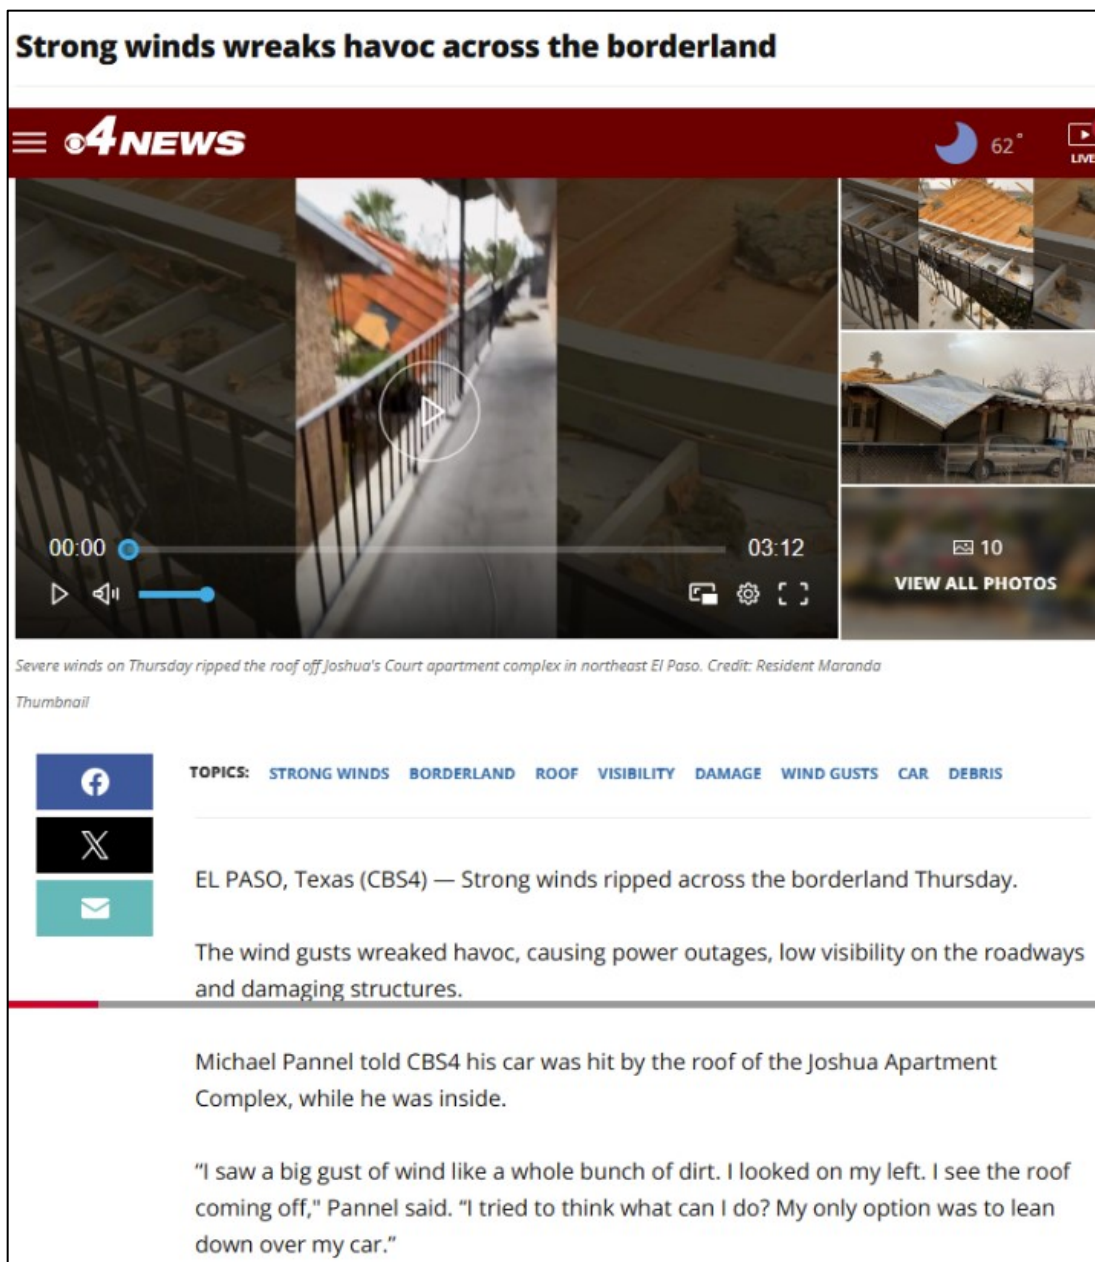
Strong winds wreaks havoc across the borderland

4NEWS

62°

LIVE

00:00

03:12

10

VIEW ALL PHOTOS

Severe winds on Thursday ripped the roof off Joshua's Court apartment complex in northeast El Paso. Credit: Resident Maranda Thumbnail

TOPICS: STRONG WINDS BORDERLAND ROOF VISIBILITY DAMAGE WIND GUSTS CAR DEBRIS

EL PASO, Texas (CBS4) — Strong winds ripped across the borderland Thursday.

The wind gusts wreaked havoc, causing power outages, low visibility on the roadways and damaging structures.

Michael Pannel told CBS4 his car was hit by the roof of the Joshua Apartment Complex, while he was inside.

"I saw a big gust of wind like a whole bunch of dirt. I looked on my left. I see the roof coming off," Pannel said. "I tried to think what can I do? My only option was to lean down over my car."